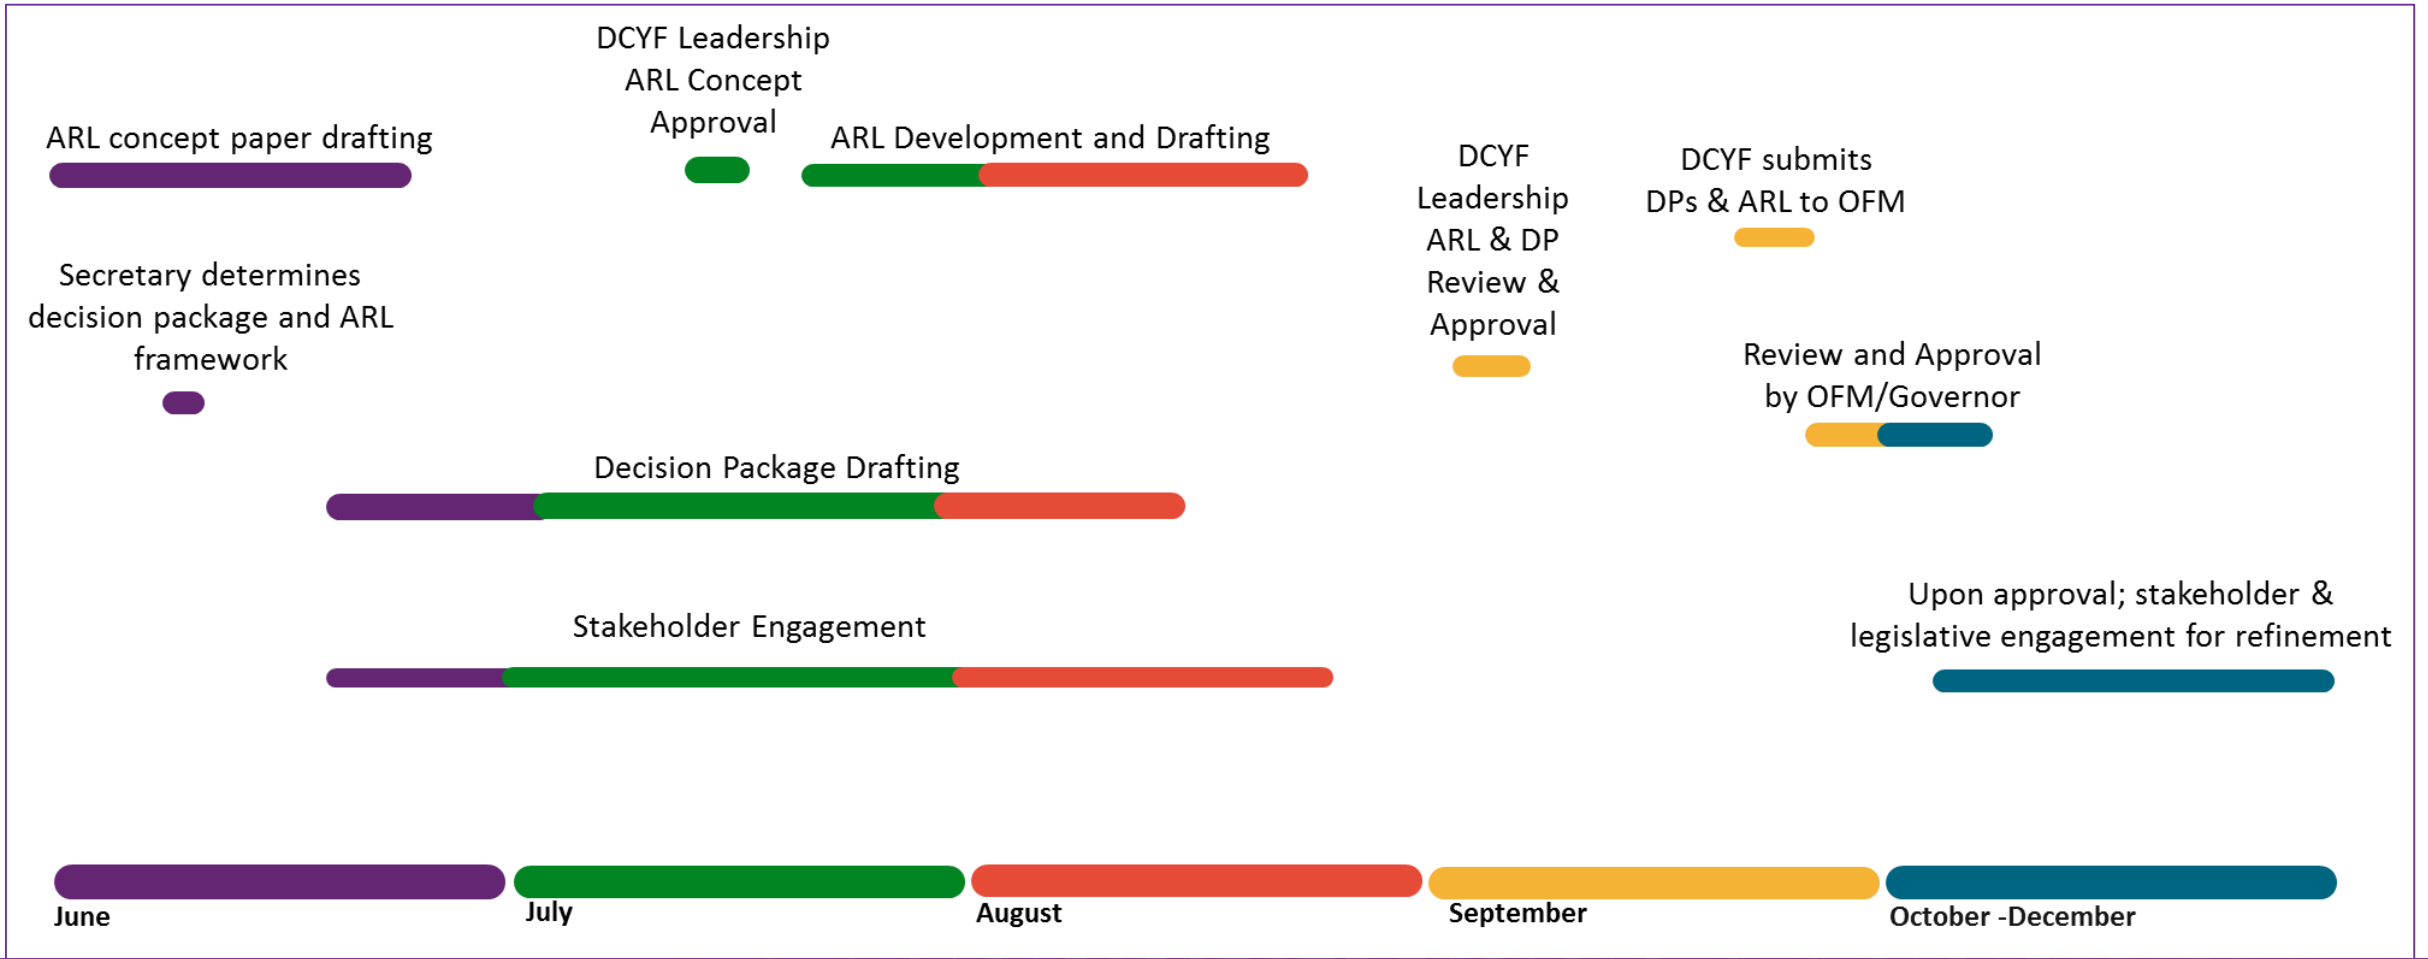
DCYF Leadership ARL Concept Approval

ARL concept paper drafting

ARL Development and Drafting

DCYF Leadership ARL & DP Review & Approval

DCYF submits DPs & ARL to OFM

Secretary determines decision package and ARL framework

Review and Approval by OFM/Governor

Decision Package Drafting

Upon approval; stakeholder & legislative engagement for refinement

Stakeholder Engagement

June

July

August

September

October -December